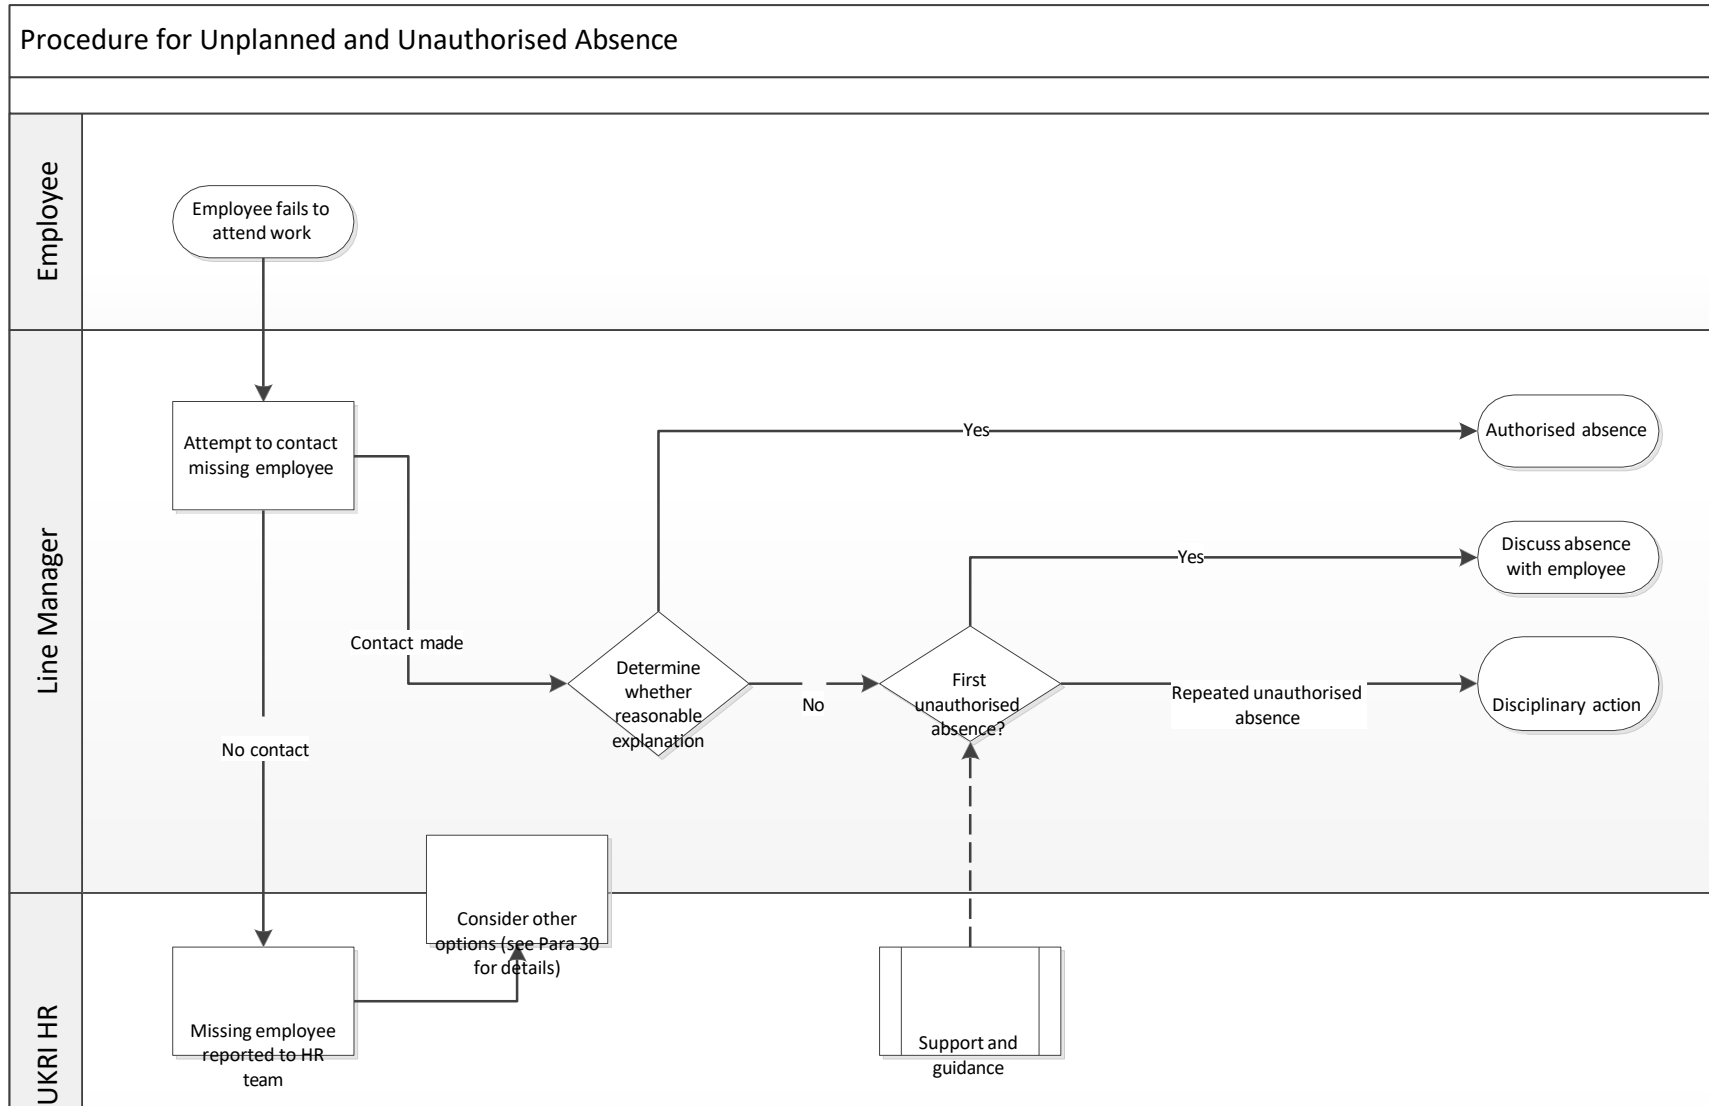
Procedure for Unplanned and Unauthorised Absence

Employee

Employee fails to attend work

Line Manager

Attempt to contact missing employee

Yes

Authorised absence

Yes

Discuss absence with employee

Contact made

Determine whether reasonable explanation

No

First unauthorised absence?

Repeated unauthorised absence

Disciplinary action

No contact

Consider other options (see Para 30 for details)

UKRI HR

Missing employee reported to HR team

Support and guidance